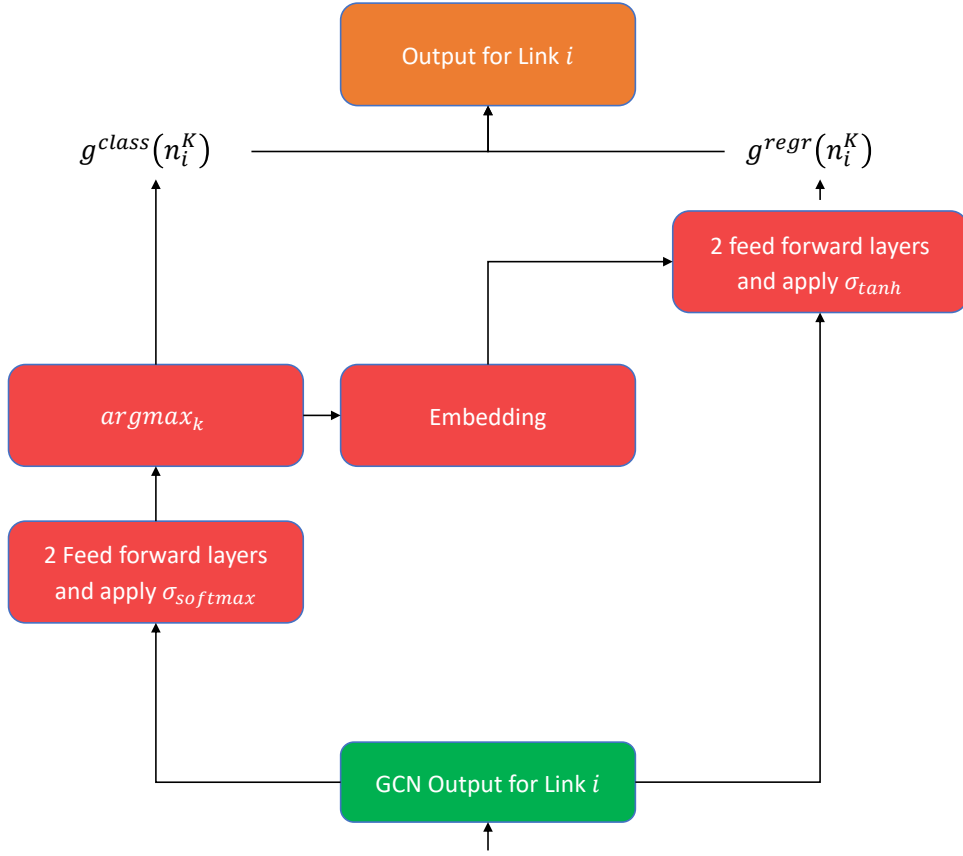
Output for Link $i$

$g^{class}(n_i^K)$

$g^{regr}(n_i^K)$

2 feed forward layers and apply $\sigma_{tanh}$

$argmax_k$

Embedding

2 Feed forward layers and apply $\sigma_{softmax}$

GCN Output for Link $i$